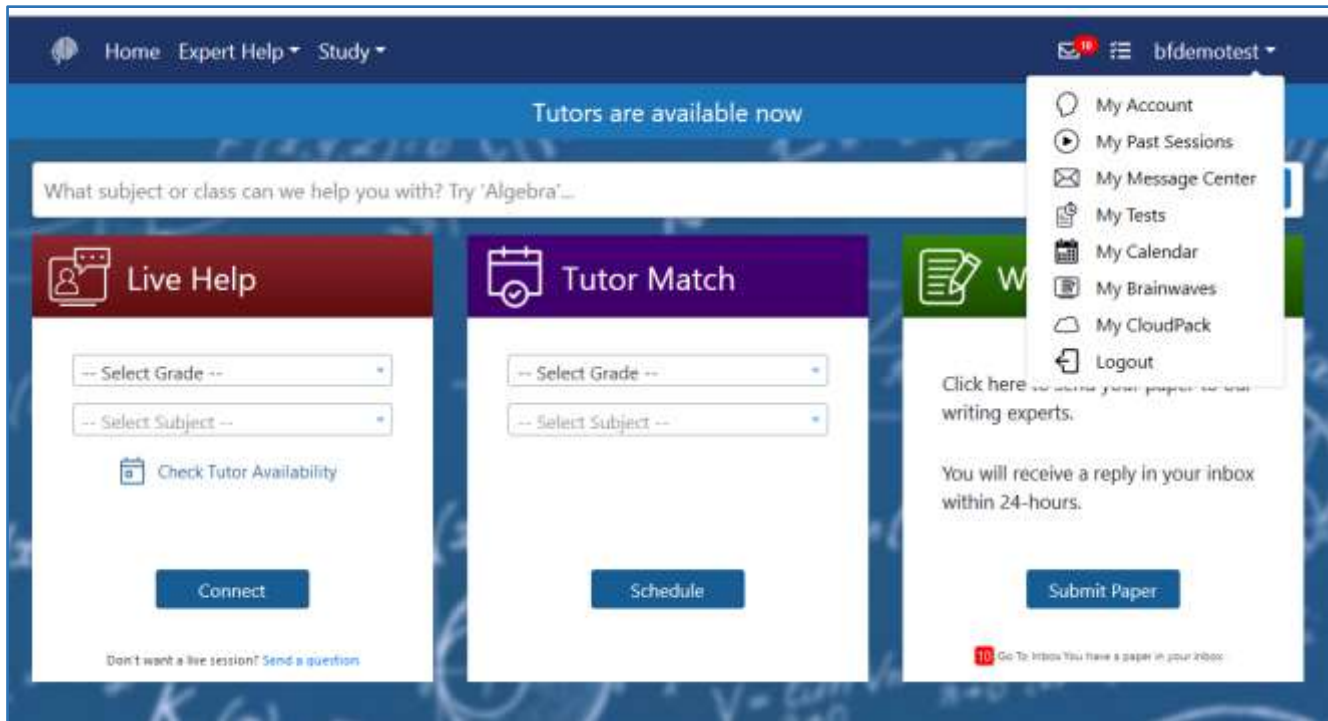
Home Expert Help ▾ Study ▾

10 bfdemotest ▾

Tutors are available now

What subject or class can we help you with? Try 'Algebra'...

Live Help

-- Select Grade --

-- Select Subject --

Check Tutor Availability

Connect

Don't want a live session? Send a question

Tutor Match

-- Select Grade --

-- Select Subject --

Schedule

W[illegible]

Click here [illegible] writing experts.

You will receive a reply in your inbox within 24-hours.

Submit Paper

10 Go To Inbox You have a paper in your inbox

My Account
My Past Sessions
My Message Center
My Tests
My Calendar
My Brainwaves
My CloudPack
Logout